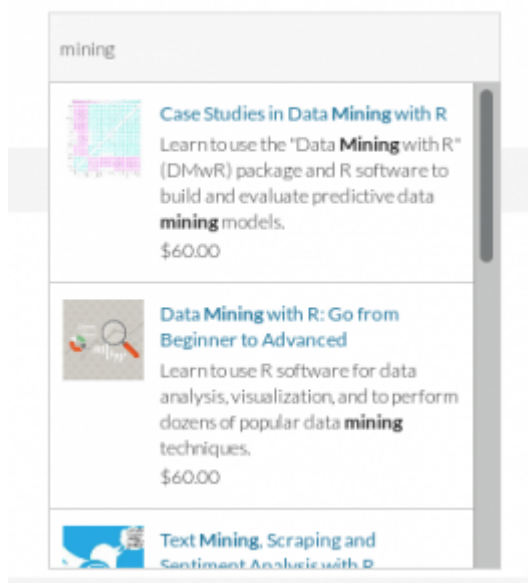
mining

Case Studies in Data Mining with R

Learn to use the "Data Mining with R" (DMwR) package and R software to build and evaluate predictive data mining models.

$60.00

Data Mining with R: Go from Beginner to Advanced

Learn to use R software for data analysis, visualization, and to perform dozens of popular data mining techniques.

$60.00

Text Mining, Scraping and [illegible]